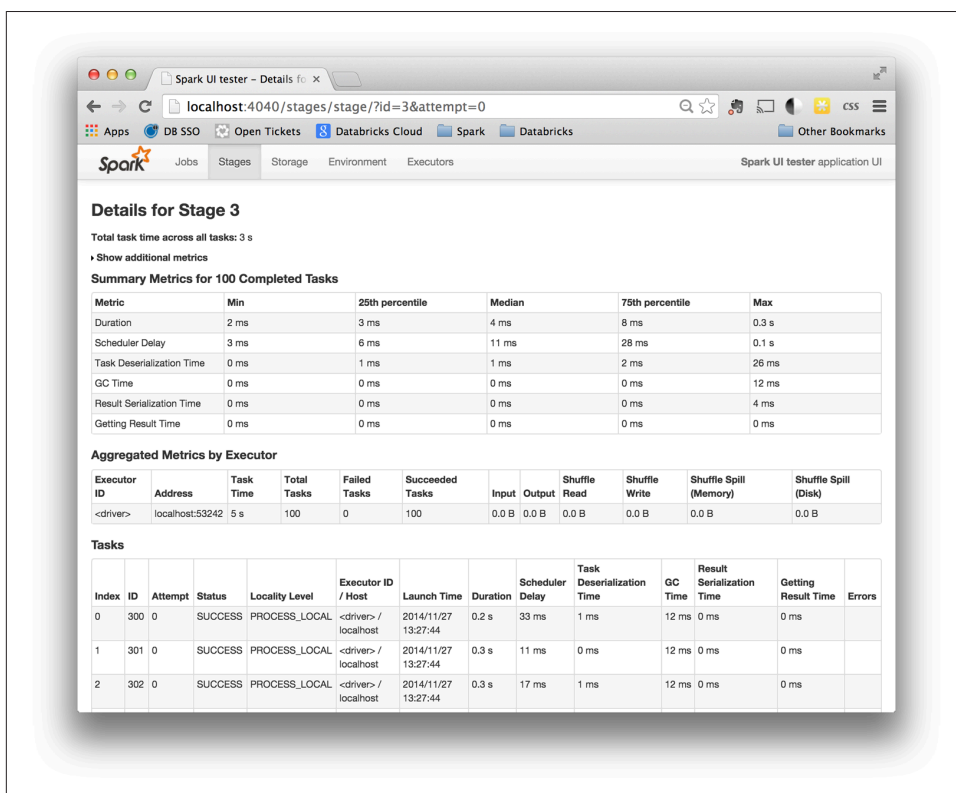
Spark UI tester – Details fo ×

localhost:4040/stages/stage/?id=3&attempt=0

css

Apps DB SSO Open Tickets Databricks Cloud Spark Databricks Other Bookmarks

Spark Jobs Stages Storage Environment Executors Spark UI tester application UI

Details for Stage 3

Total task time across all tasks: 3 s

Show additional metrics

Summary Metrics for 100 Completed Tasks

| Metric | Min | 25th percentile | Median | 75th percentile | Max |
|---|---|---|---|---|---|
| Duration | 2 ms | 3 ms | 4 ms | 8 ms | 0.3 s |
| Scheduler Delay | 3 ms | 6 ms | 11 ms | 28 ms | 0.1 s |
| Task Deserialization Time | 0 ms | 1 ms | 1 ms | 2 ms | 26 ms |
| GC Time | 0 ms | 0 ms | 0 ms | 0 ms | 12 ms |
| Result Serialization Time | 0 ms | 0 ms | 0 ms | 0 ms | 4 ms |
| Getting Result Time | 0 ms | 0 ms | 0 ms | 0 ms | 0 ms |

Aggregated Metrics by Executor

| Executor ID | Address | Task Time | Total Tasks | Failed Tasks | Succeeded Tasks | Input | Output | Shuffle Read | Shuffle Write | Shuffle Spill (Memory) | Shuffle Spill (Disk) |
|---|---|---|---|---|---|---|---|---|---|---|---|
| <driver> | localhost:53242 | 5 s | 100 | 0 | 100 | 0.0 B | 0.0 B | 0.0 B | 0.0 B | 0.0 B | 0.0 B |

Tasks

| Index | ID | Attempt | Status | Locality Level | Executor ID / Host | Launch Time | Duration | Scheduler Delay | Task Deserialization Time | GC Time | Result Serialization Time | Getting Result Time | Errors |
|---|---|---|---|---|---|---|---|---|---|---|---|---|---|
| 0 | 300 | 0 | SUCCESS | PROCESS_LOCAL | <driver> / localhost | 2014/11/27 13:27:44 | 0.2 s | 33 ms | 1 ms | 12 ms | 0 ms | 0 ms | |
| 1 | 301 | 0 | SUCCESS | PROCESS_LOCAL | <driver> / localhost | 2014/11/27 13:27:44 | 0.3 s | 11 ms | 0 ms | 12 ms | 0 ms | 0 ms | |
| 2 | 302 | 0 | SUCCESS | PROCESS_LOCAL | <driver> / localhost | 2014/11/27 13:27:44 | 0.3 s | 17 ms | 1 ms | 12 ms | 0 ms | 0 ms | |